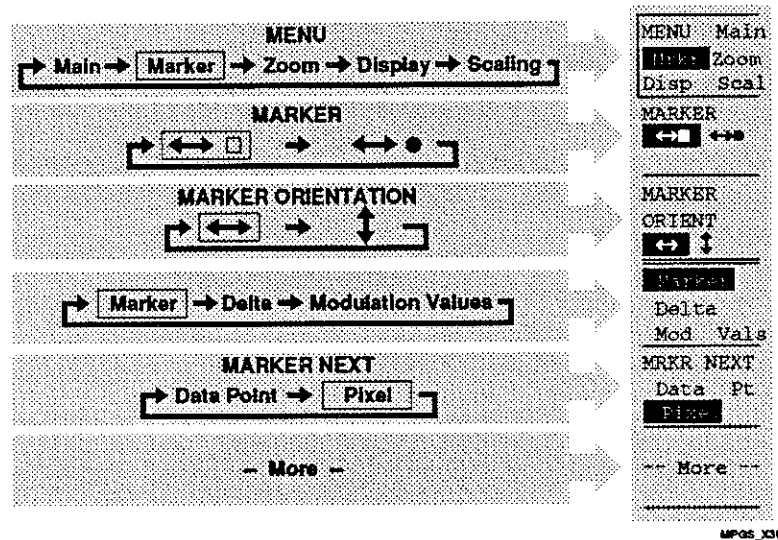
MENU
Main → Marker → Zoom → Display → Scaling

MARKER
↔ □ → ↔ ●

MARKER ORIENTATION
↔ → ↕

Marker → Delta → Modulation Values

MARKER NEXT
Data Point → Pixel

– More –

MENU Main
Mrkr Zoom
Disp Scal

MARKER
↔■ ↔●

MARKER
ORIENT
↔ ↕

Marker
Delta
Mod Vals

MRKR NEXT
Data Pt
Pixel

-- More --

MPGS_X3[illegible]